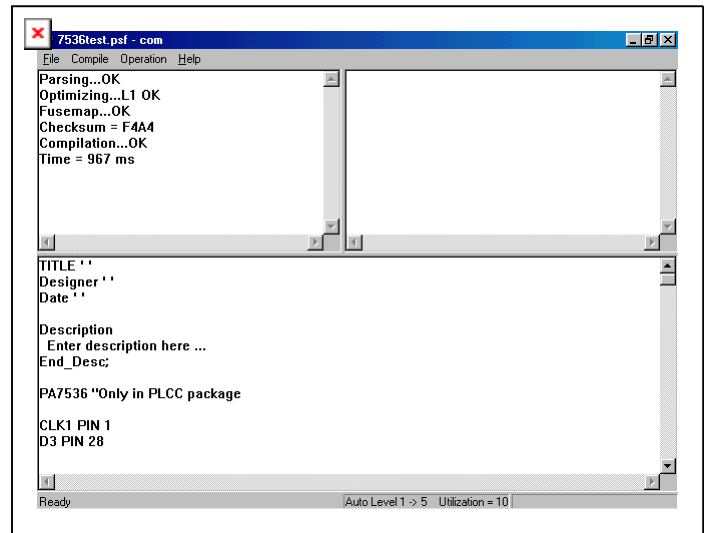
7536test.psf - com

File Compile Operation Help

Parsing...OK
Optimizing...L1 OK
Fusemap...OK
Checksum = F4A4
Compilation...OK
Time = 967 ms

TITLE ' '
Designer ' '
Date ' '

Description
Enter description here ...
End_Desc;

PA7536 "Only in PLCC package

CLK1 PIN 1
D3 PIN 28

Ready | Auto Level 1 -> 5 | Utilization = 10